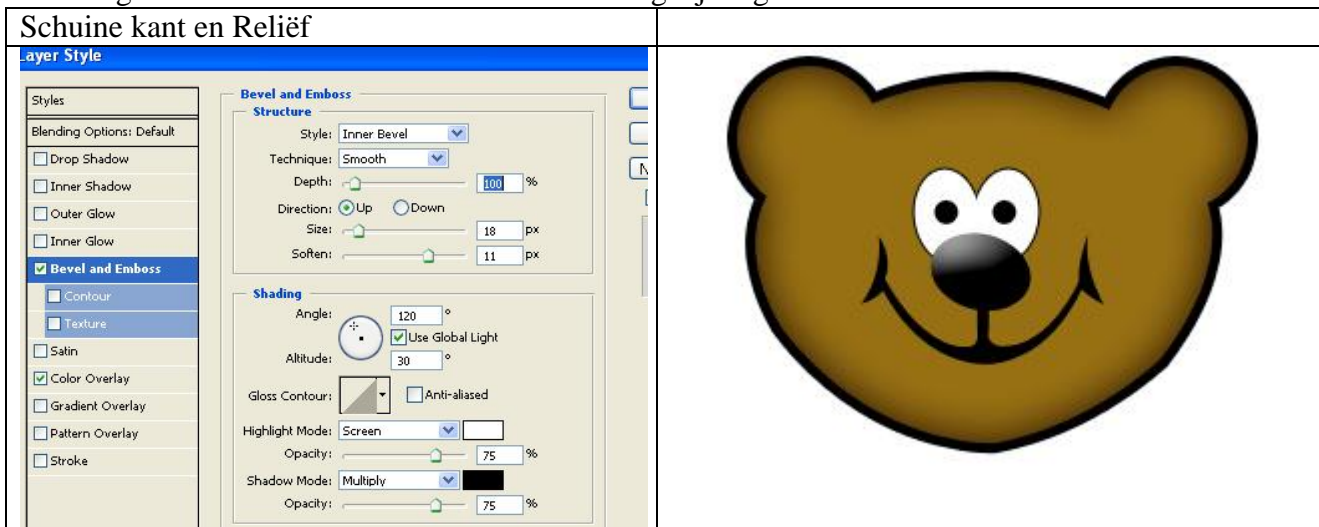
Schuine kant en Reliëf

ayer Style

| Styles |
|---|
| Blending Options: Default |
| Drop Shadow |
| Inner Shadow |
| Outer Glow |
| Inner Glow |
| Bevel and Emboss |
| Contour |
| Texture |
| Satin |
| Color Overlay |
| Gradient Overlay |
| Pattern Overlay |
| Stroke |

Bevel and Emboss
Structure
Style: Inner Bevel
Technique: Smooth
Depth: 100 %
Direction: Up Down
Size: 18 px
Soften: 11 px

Shading
Angle: 120 °
Use Global Light
Altitude: 30 °
Gloss Contour: Anti-aliased
Highlight Mode: Screen
Opacity: 75 %
Shadow Mode: Multiply
Opacity: 75 %

N